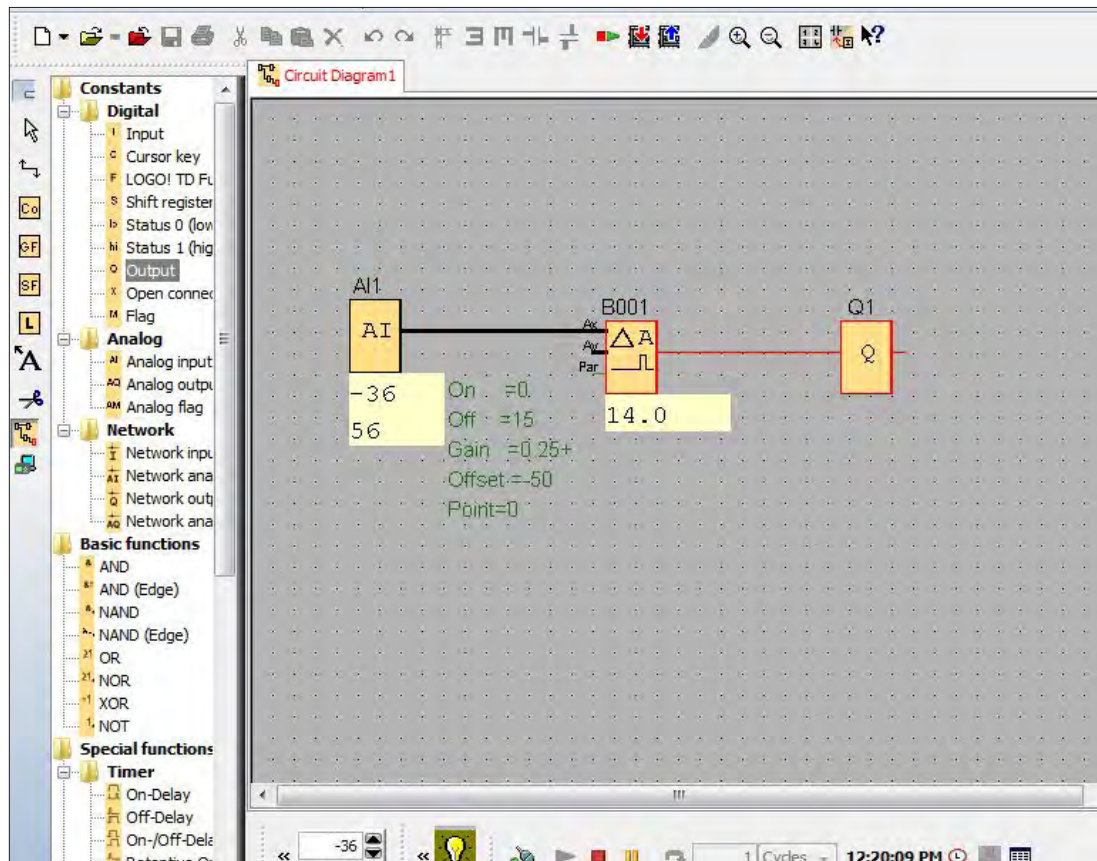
Constants
Digital
I Input
C Cursor key
F LOGO! TD Fu
S Shift register
lo Status 0 (low
hi Status 1 (hig
Q Output
X Open conne
M Flag
Analog
AI Analog input
AQ Analog outpu
AM Analog flag
Network
Network inpu
AI Network ana
Q Network outp
AQ Network ana
Basic functions
& AND
&↑ AND (Edge)
& NAND
&↓ NAND (Edge)
≥1 OR
≥1 NOR
=1 XOR
1 NOT
Special functions
Timer
On-Delay
Off-Delay
On-/Off-Dela
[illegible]

Circuit Diagram1

AI1
AI
-36
56

On =0
Off =15
Gain =0.25+
Offset=-50
Point=0

B001
Ax
Ay
Par
ΔA
14.0

Q1
Q

III

« -36 « 1 Cycles 12:20:09 PM